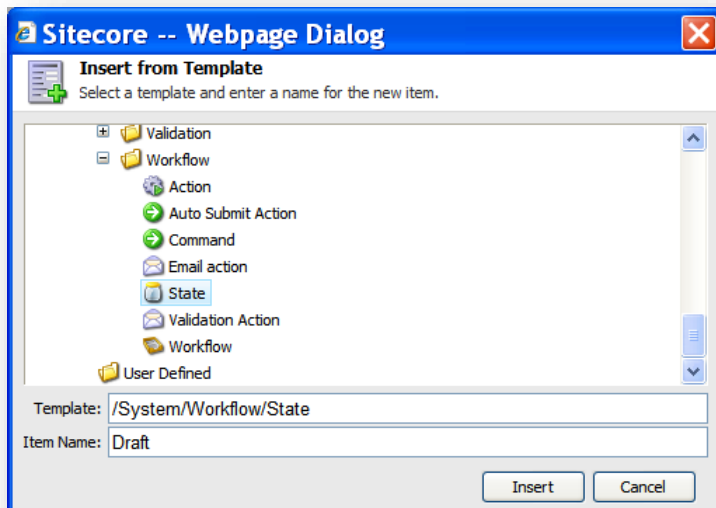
Sitecore -- Webpage Dialog

Insert from Template
Select a template and enter a name for the new item.

Validation
Workflow
Action
Auto Submit Action
Command
Email action
State
Validation Action
Workflow
User Defined

Template: /System/Workflow/State
Item Name: Draft

Insert
Cancel